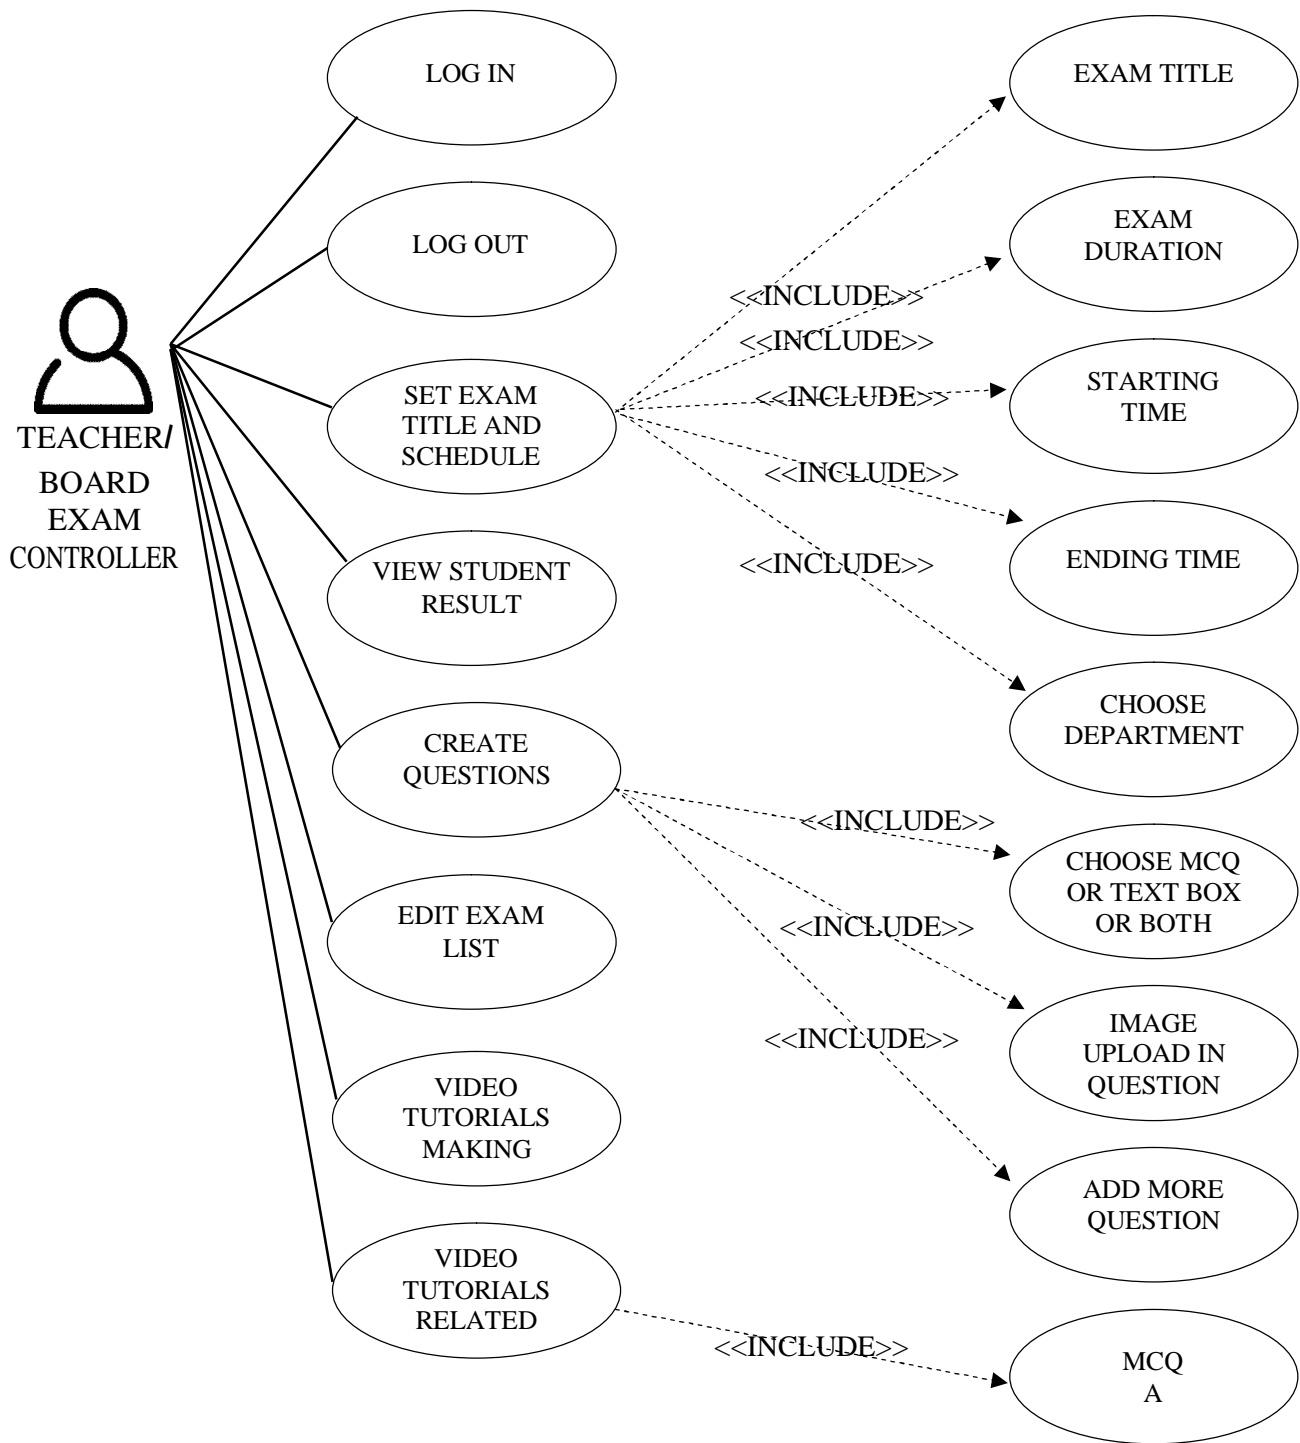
LOG IN

EXAM TITLE

LOG OUT

EXAM DURATION

<<INCLUDE>>

<<INCLUDE>>

TEACHER/ BOARD EXAM CONTROLLER

SET EXAM TITLE AND SCHEDULE

<<INCLUDE>>

STARTING TIME

<<INCLUDE>>

ENDING TIME

<<INCLUDE>>

VIEW STUDENT RESULT

CHOOSE DEPARTMENT

CREATE QUESTIONS

<<INCLUDE>>

CHOOSE MCQ OR TEXT BOX OR BOTH

EDIT EXAM LIST

<<INCLUDE>>

IMAGE UPLOAD IN QUESTION

<<INCLUDE>>

VIDEO TUTORIALS MAKING

ADD MORE QUESTION

VIDEO TUTORIALS RELATED

<<INCLUDE>>

MCQ A